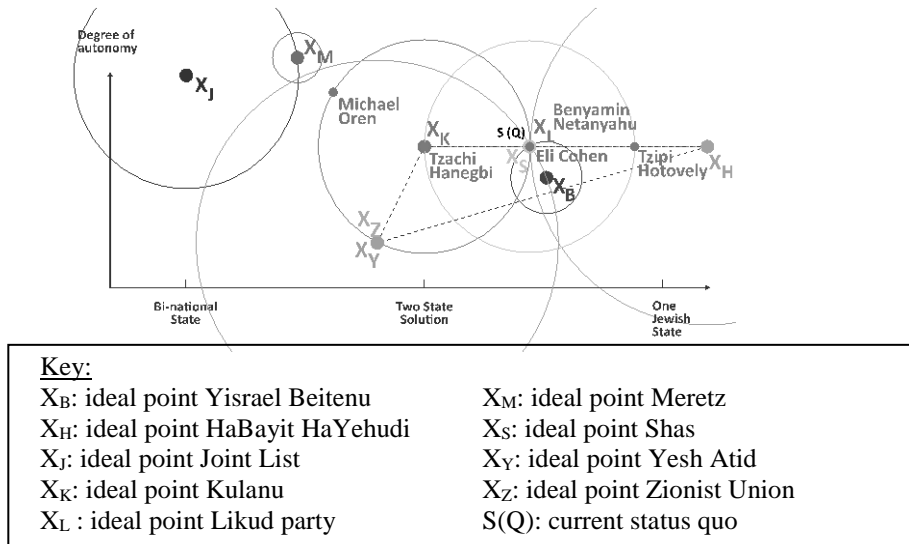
Degree of autonomy

$X_J$

$X_M$

Michael Oren

$X_K$

Tzachi Hanegbi

S (Q)

$X_L$

$X_S$

Benyamin Netanyahu

Eli Cohen

$X_B$

Tzipi Hotovely

$X_H$

$X_Z$

$X_Y$

Bi-national State

Two State Solution

One Jewish State

Key:

$X_B$: ideal point Yisrael Beitenu
$X_H$: ideal point HaBayit HaYehudi
$X_J$: ideal point Joint List
$X_K$: ideal point Kulanu
$X_L$ : ideal point Likud party

$X_M$: ideal point Meretz
$X_S$: ideal point Shas
$X_Y$: ideal point Yesh Atid
$X_Z$: ideal point Zionist Union
S(Q): current status quo